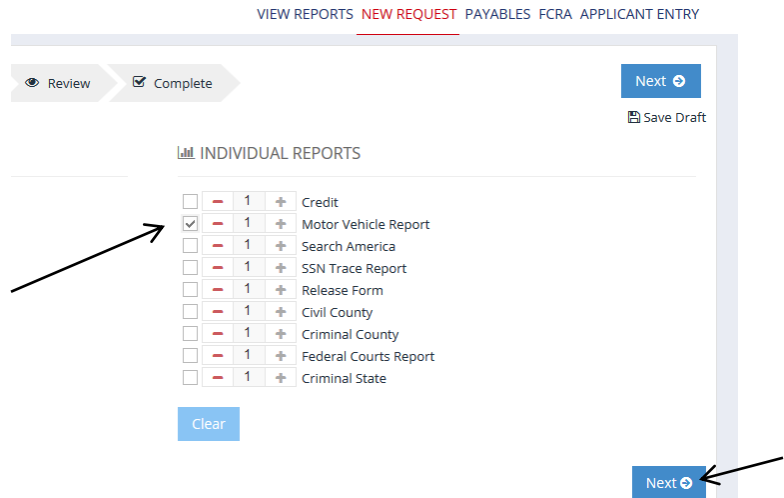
VIEW REPORTS NEW REQUEST PAYABLES FCRA APPLICANT ENTRY

Review Complete

Next

Save Draft

INDIVIDUAL REPORTS

| | | | | |
|---|---|---|---|---|
| ☐ | − | 1 | + | Credit |
| ☑ | − | 1 | + | Motor Vehicle Report |
| ☐ | − | 1 | + | Search America |
| ☐ | − | 1 | + | SSN Trace Report |
| ☐ | − | 1 | + | Release Form |
| ☐ | − | 1 | + | Civil County |
| ☐ | − | 1 | + | Criminal County |
| ☐ | − | 1 | + | Federal Courts Report |
| ☐ | − | 1 | + | Criminal State |

Clear

Next